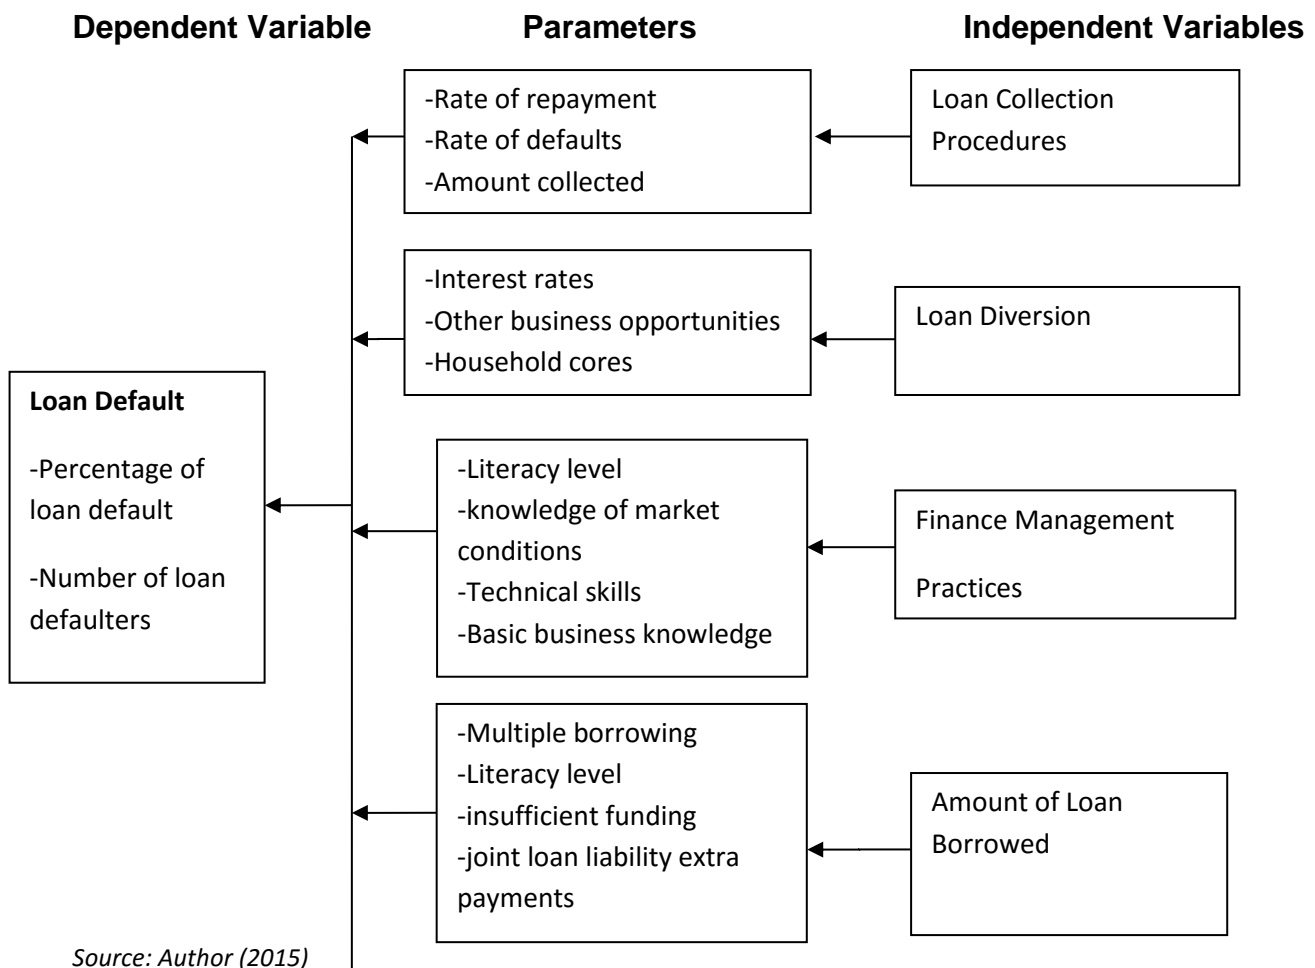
Dependent Variable

Parameters

Independent Variables

-Rate of repayment
-Rate of defaults
-Amount collected

Loan Collection Procedures

-Interest rates
-Other business opportunities
-Household cores

Loan Diversion

Loan Default

-Percentage of loan default

-Number of loan defaulters

-Literacy level
-knowledge of market conditions
-Technical skills
-Basic business knowledge

Finance Management

Practices

-Multiple borrowing
-Literacy level
-insufficient funding
-joint loan liability extra payments

Amount of Loan Borrowed

Source: Author (2015)